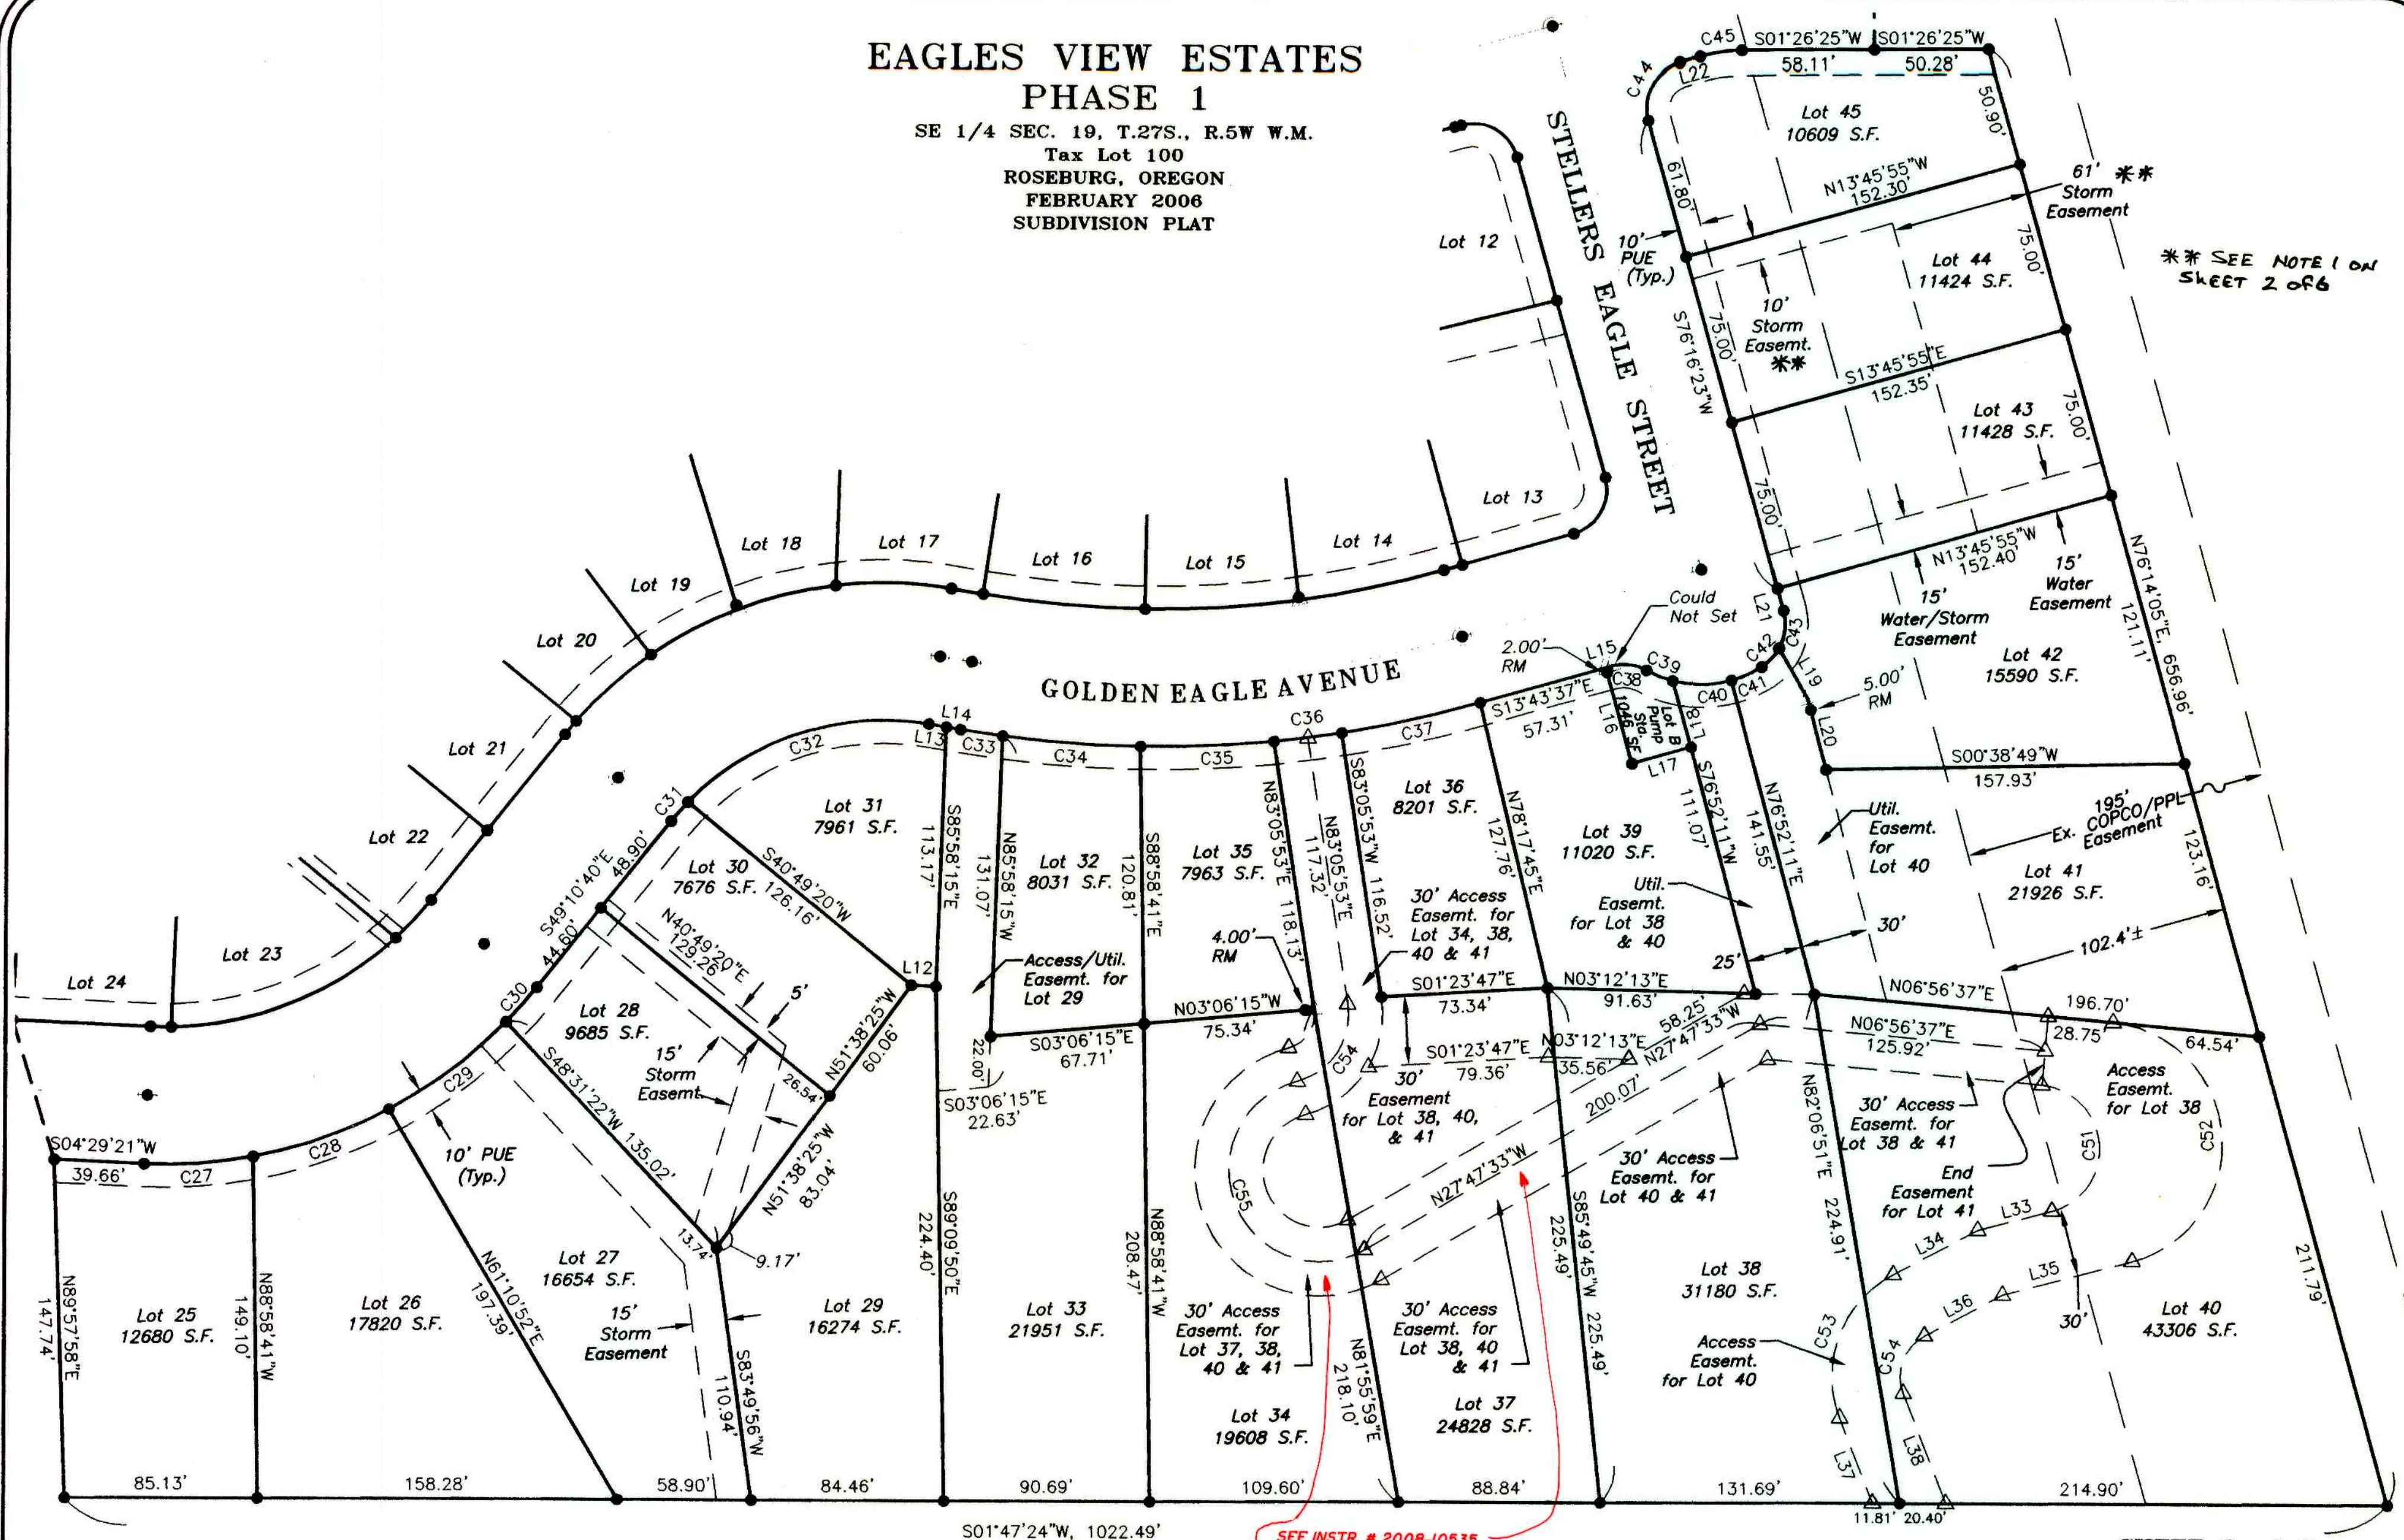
EAGLES VIEW ESTATES
PHASE 1
SE 1/4 SEC. 19, T.27S., R.5W W.M.
Tax Lot 100
ROSEBURG, OREGON
FEBRUARY 2006
SUBDIVISION PLAT

C45 S01°26'25"W S01°26'25"W 58.11' 50.28'
C44 L22
Lot 45 10609 S.F.
50.90'
61.80'
N13°45'55"W 152.30'
61' ** Storm Easement
** SEE NOTE 1 ON SHEET 2 of 6
STELLERS EAGLE STREET
Lot 12
10' PUE (Typ.)
Lot 44 11424 S.F.
75.00'
S76°16'23"W
75.00'
10' Storm Easemt. **
S13°45'55"E 152.35'
Lot 43 11428 S.F.
75.00'
75.00'
Lot 13
N13°45'55"W 152.40'
15' Water Easement
N76°14'05"E 656.96'
121.11'
Lot 18
Lot 17
Lot 16
Lot 15
Lot 14
Lot 19
Lot 20
Could Not Set
L21
C43
15' Water/Storm Easement
Lot 42 15590 S.F.
2.00' RM
L15
C42
C39
5.00' RM
L19
GOLDEN EAGLE AVENUE
C38
C40 C41
L20
S13°43'37"E 57.31'
L16
Lot B Pump Sta. 1046 SF
L18
L17
S00°38'49"W 157.93'
Lot 21
L14
C36
C37
C32 L13 C33 C34 C35
Lot 36 8201 S.F.
195' Ex. COPCO/PPL Easement
Util. Easemt. for Lot 40
Lot 22
Lot 31 7961 S.F.
N83°05'53"E 118.13'
N83°05'53"E 117.32'
S83°05'53"W 116.52'
N78°17'45"E 127.76'
Lot 39 11020 S.F.
S76°52'11"W 111.07'
N76°52'11"E 141.55'
123.16'
C31
113.17'
S85°58'15"E
N85°58'15"W 131.07'
Lot 32 8031 S.F.
S88°58'41"E 120.81'
Lot 35 7963 S.F.
30' Access Easemt. for Lot 34, 38, 40 & 41
Util. Easemt. for Lot 38 & 40
Lot 41 21926 S.F.
Lot 30 7676 S.F.
S40°49'20"W 126.16'
48.90'
S49°10'40"E 44.60'
N40°49'20"E 129.26'
30'
102.4'±
Lot 23
Access/Util. Easemt. for Lot 29
4.00' RM
25'
L12
5'
S01°23'47"E 73.34'
N03°12'13"E 91.63'
N06°56'37"E
Lot 24
C30
Lot 28 9685 S.F.
N51°38'25"W 60.06'
N03°06'15"W 75.34'
196.70'
58.25'
28.75
64.54'
15' Storm Easemt.
22.00'
S03°06'15"E 67.71'
C54
S01°23'47"E 79.36'
N03°12'13"E 35.56'
N27°47'33"W
N06°56'37"E 125.92'
Access Easemt. for Lot 38
C29
26.54'
S03°06'15"E 22.63'
30' Easement for Lot 38, 40, & 41
200.07'
30' Access Easemt. for Lot 38 & 41
C52
S04°29'21"W
C28
S48°31'22"W 135.02'
C51
39.66' C27
10' PUE (Typ.)
N51°38'25"W 83.04'
C55
N27°47'33"W
30' Access Easemt. for Lot 40 & 41
End Easement for Lot 41
L33
13.74'
9.17'
Lot 27 16654 S.F.
L34
N89°57'58"E 147.74'
N88°58'41"W 149.10'
Lot 25 12680 S.F.
Lot 26 17820 S.F.
N61°10'52"E 197.39'
15' Storm Easement
S83°49'56"W 110.94'
Lot 29 16274 S.F.
S89°09'50"E 224.40'
Lot 33 21951 S.F.
N88°58'41"W 208.47'
30' Access Easemt. for Lot 37, 38, 40 & 41
30' Access Easemt. for Lot 38, 40 & 41
225.49'
S85°49'45"W 225.49'
Lot 38 31180 S.F.
N82°06'51"E 224.91'
L35
L36
30'
Lot 40 43306 S.F.
211.79'
C53
Access Easemt. for Lot 40
C54
Lot 34 19608 S.F.
N81°55'59"E 218.10'
Lot 37 24828 S.F.
L37
L38
85.13'
158.28'
58.90'
84.46'
90.69'
109.60'
88.84'
131.69'
11.81' 20.40'
214.90'
S01°47'24"W, 1022.49'
SEE INSTR # 2008-10535